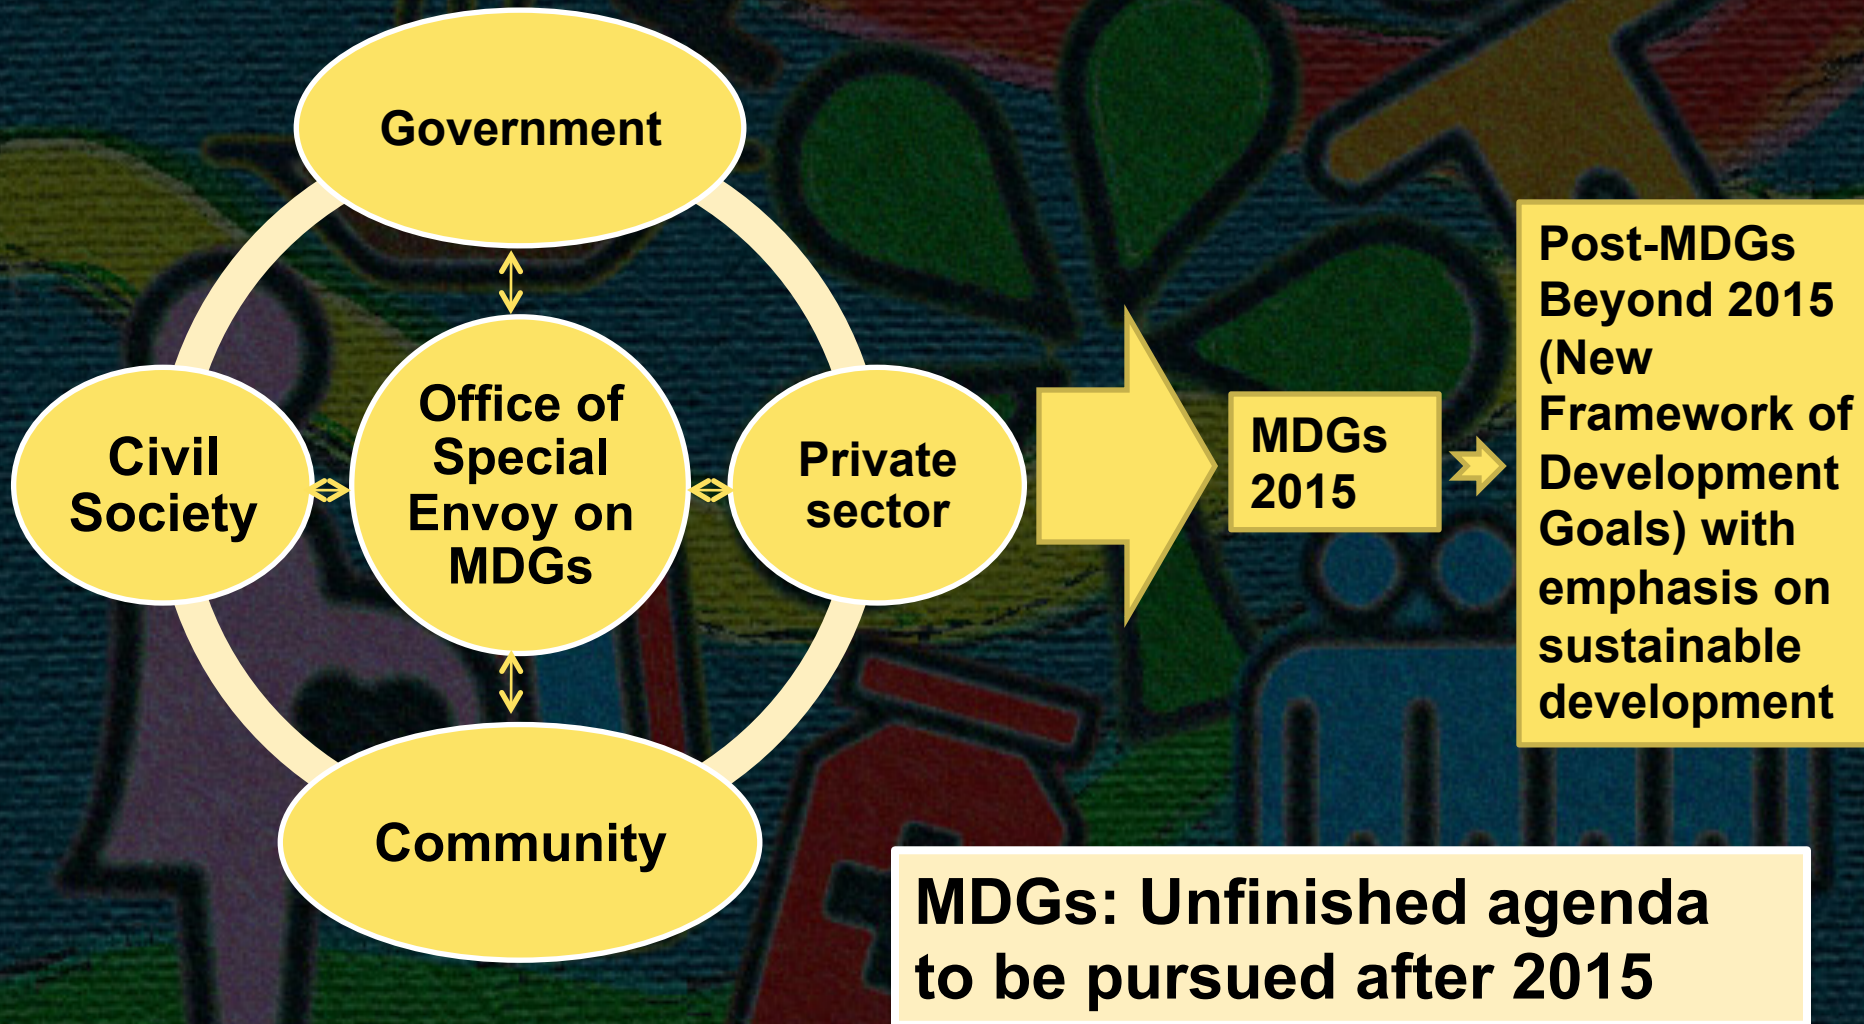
Government

Civil Society

Office of Special Envoy on MDGs

Private sector

Community

MDGs 2015

Post-MDGs Beyond 2015 (New Framework of Development Goals) with emphasis on sustainable development

MDGs: Unfinished agenda to be pursued after 2015